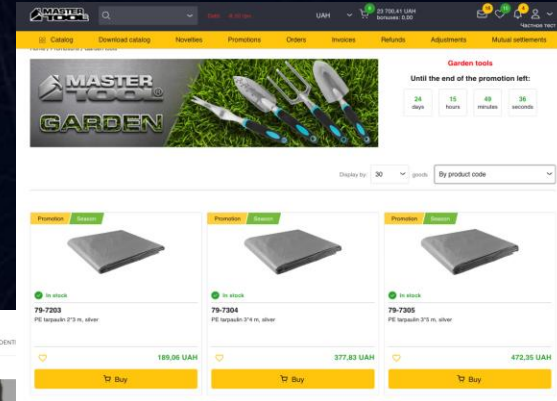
MASTER TOOL

UAH

23 700,41 UAH
bonuses: 0,00

Частное тест

Catalog Download catalog Novelties Promotions Orders Invoices Refunds Adjustments Mutual settlements

Home / Promotions / Garden tools

MASTER TOOL GARDEN

Garden tools

Until the end of the promotion left:

| 24 | 15 | 49 | 36 |
|---|---|---|---|
| days | hours | minutes | seconds |

Display by: 30 goods By product code

Promotion Season

In stock

79-7203

PE tarpaulin 2*3 m, silver

189,06 UAH

Buy

Promotion Season

In stock

79-7304

PE tarpaulin 3*4 m, silver

377,83 UAH

Buy

Promotion Season

In stock

79-7305

PE tarpaulin 3*5 m, silver

472,35 UAH

Buy